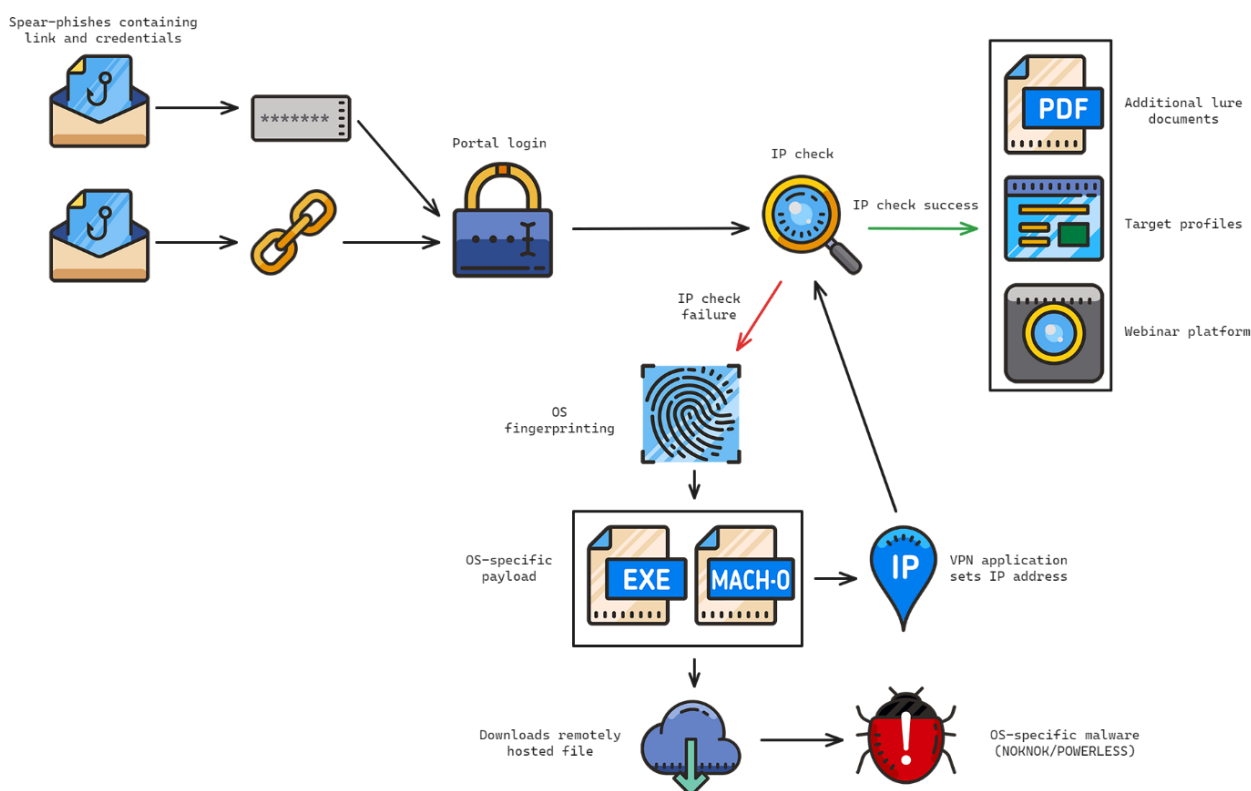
Spear-phishes containing link and credentials

*******

Portal login

IP check

IP check success

PDF

Additional lure documents

Target profiles

Webinar platform

IP check failure

OS fingerprinting

OS-specific payload

EXE

MACH-O

IP

VPN application sets IP address

Downloads remotely hosted file

!

OS-specific malware (NOKNOK/POWERLESS)